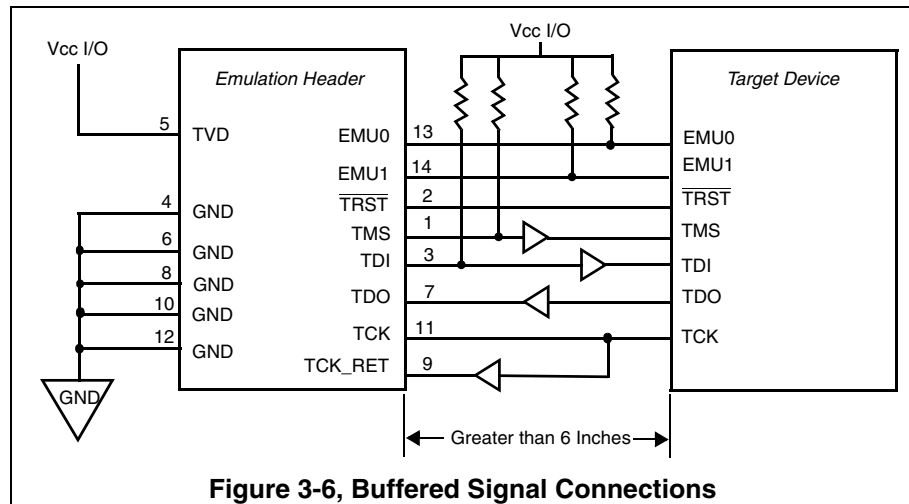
Vcc I/O

Emulation Header

5 TVD
4 GND
6 GND
8 GND
10 GND
12 GND

GND

EMU0 13
EMU1 14
$\overline{\text{TRST}}$ 2
TMS 1
TDI 3
TDO 7
TCK 11
TCK_RET 9

Vcc I/O

Target Device

EMU0
EMU1
$\overline{\text{TRST}}$
TMS
TDI
TDO
TCK

Greater than 6 Inches

Figure 3-6, Buffered Signal Connections